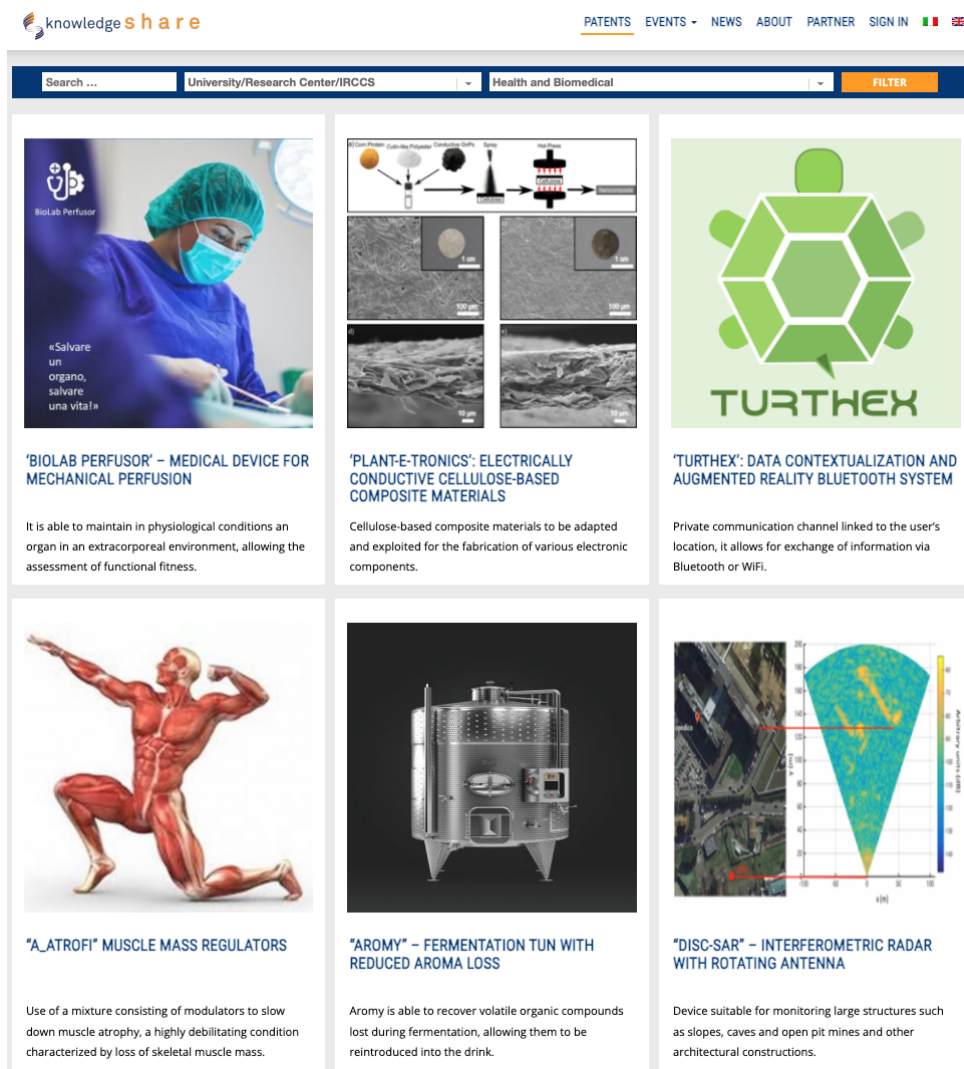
knowledge share

PATENTS EVENTS NEWS ABOUT PARTNER SIGN IN

Search ...
University/Research Center/IRCCS
Health and Biomedical
FILTER

BioLab Perfusor

«Salvare un organo, salvare una vita!»

'BIOLAB PERFUSOR' – MEDICAL DEVICE FOR MECHANICAL PERFUSION

It is able to maintain in physiological conditions an organ in an extracorporeal environment, allowing the assessment of functional fitness.

'PLANT-E-TRONICS': ELECTRICALLY CONDUCTIVE CELLULOSE-BASED COMPOSITE MATERIALS

Cellulose-based composite materials to be adapted and exploited for the fabrication of various electronic components.

TURTHEX

'TURTHEX': DATA CONTEXTUALIZATION AND AUGMENTED REALITY BLUETOOTH SYSTEM

Private communication channel linked to the user's location, it allows for exchange of information via Bluetooth or WiFi.

"A_ATROFI" MUSCLE MASS REGULATORS

Use of a mixture consisting of modulators to slow down muscle atrophy, a highly debilitating condition characterized by loss of skeletal muscle mass.

"AROMY" – FERMENTATION TUN WITH REDUCED AROMA LOSS

Aromy is able to recover volatile organic compounds lost during fermentation, allowing them to be reintroduced into the drink.

"DISC-SAR" – INTERFEROMETRIC RADAR WITH ROTATING ANTENNA

Device suitable for monitoring large structures such as slopes, caves and open pit mines and other architectural constructions.